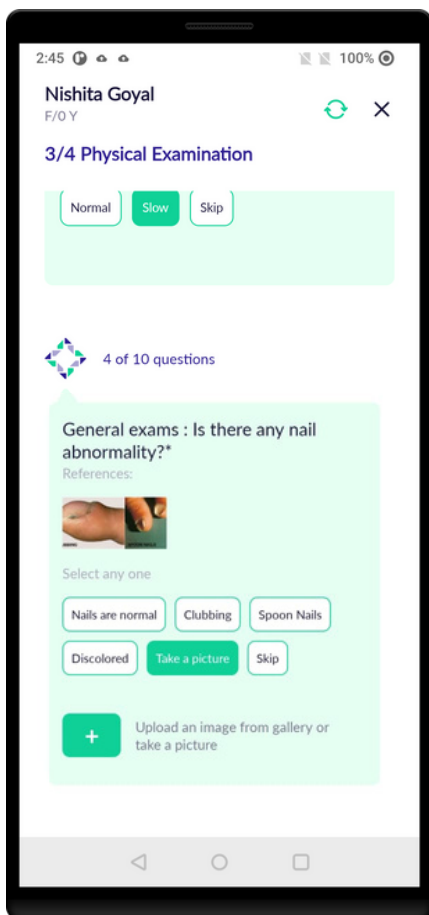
2:45 100%

Nishita Goyal
F/0 Y

3/4 Physical Examination

Normal Slow Skip

4 of 10 questions

General exams : Is there any nail abnormality?*
References:

Select any one

Nails are normal Clubbing Spoon Nails
Discolored Take a picture Skip

+ Upload an image from gallery or take a picture